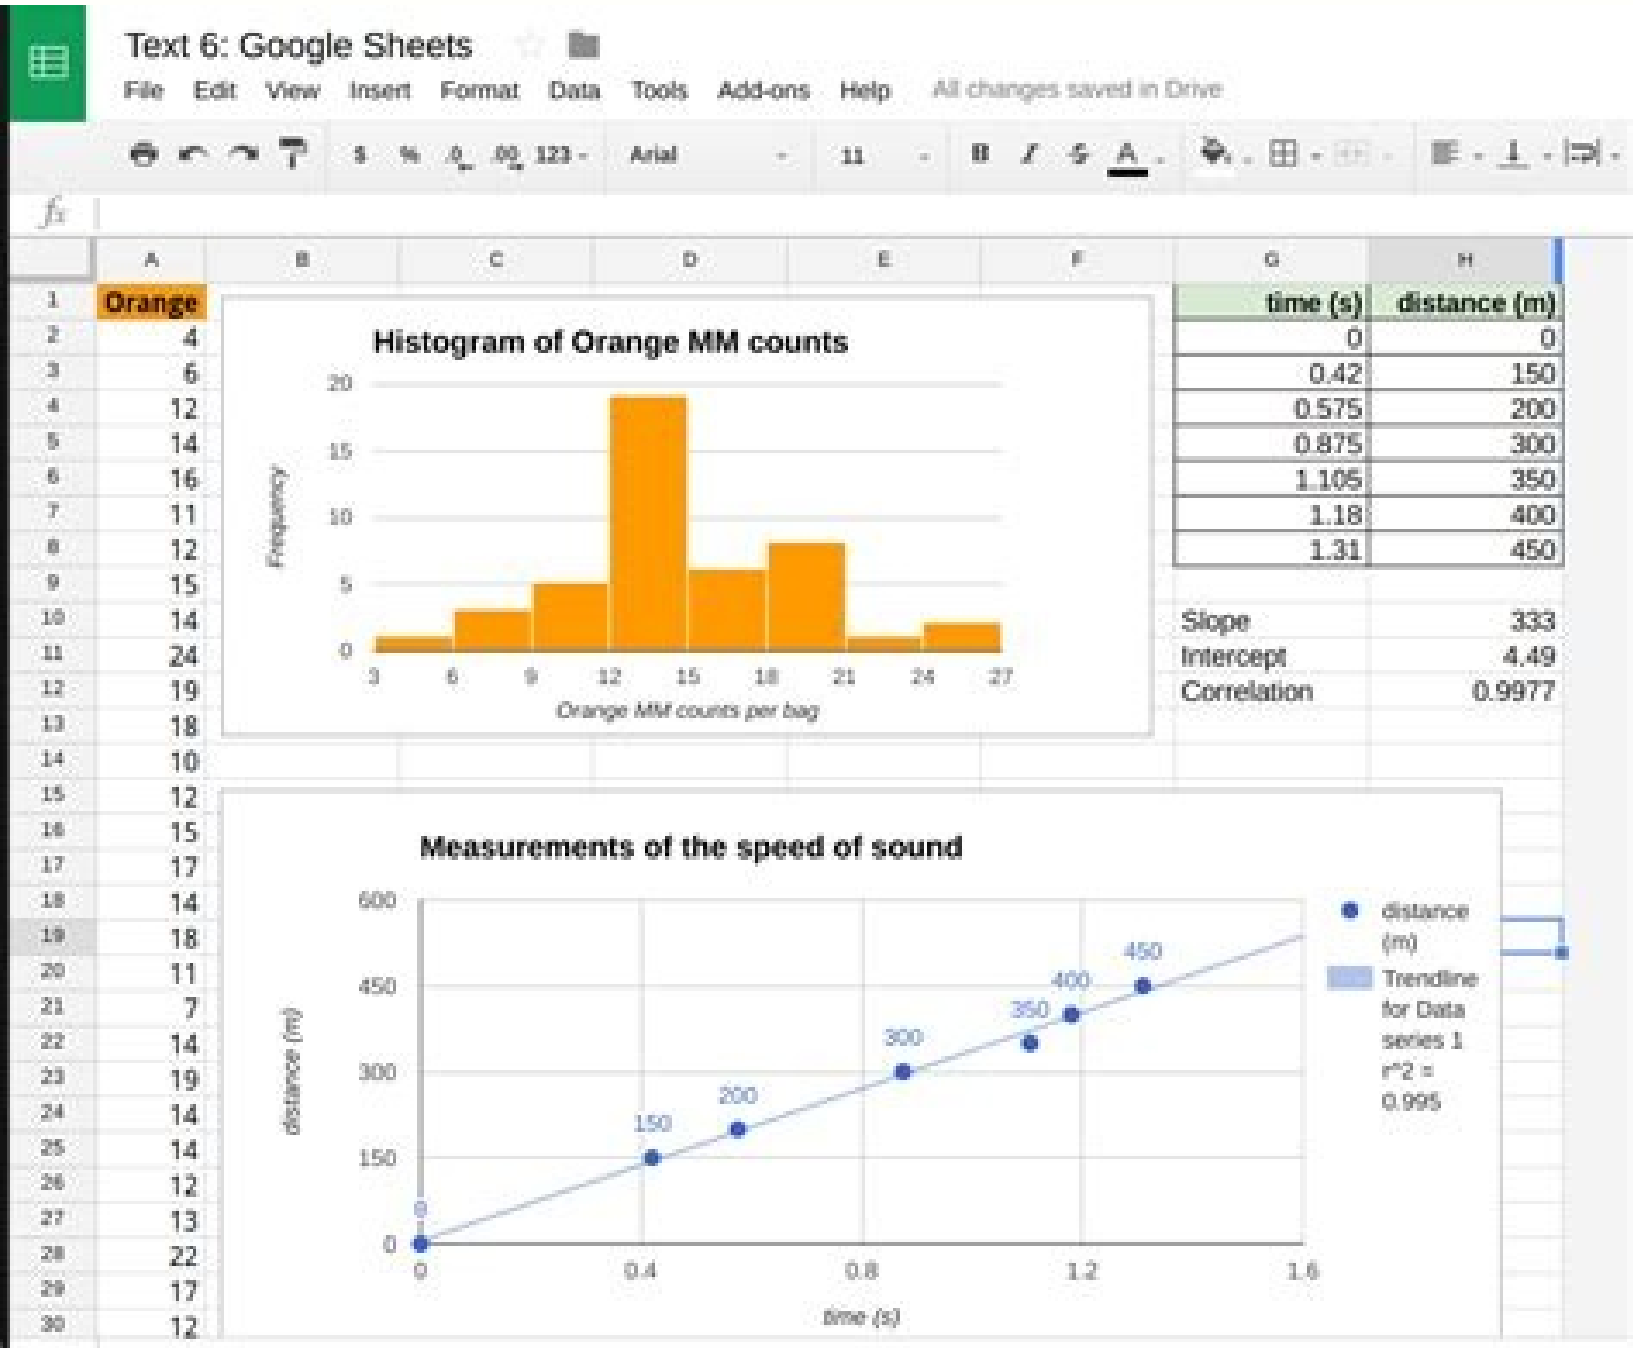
Text 6: Google Sheets
File Edit View Insert Format Data Tools Add-ons Help All changes saved in Drive

$ % .0 .00 123 - Arial 11 B I S A

fx

| | A | B | C | D | E | F | G | H |
|---|---|---|---|---|---|---|---|---|
| 1 | Orange | | | | | | time (s) | distance (m) |
| 2 | 4 | | | | | | 0 | 0 |
| 3 | 6 | | | | | | 0.42 | 150 |
| 4 | 12 | | | | | | 0.575 | 200 |
| 5 | 14 | | | | | | 0.875 | 300 |
| 6 | 16 | | | | | | 1.105 | 350 |
| 7 | 11 | | | | | | 1.18 | 400 |
| 8 | 12 | | | | | | 1.31 | 450 |
| 9 | 15 | | | | | | | |
| 10 | 14 | | | | | | Slope | 333 |
| 11 | 24 | | | | | | Intercept | 4.49 |
| 12 | 19 | | | | | | Correlation | 0.9977 |
| 13 | 18 | | | | | | | |
| 14 | 10 | | | | | | | |
| 15 | 12 | | | | | | | |
| 16 | 15 | | | | | | | |
| 17 | 17 | | | | | | | |
| 18 | 14 | | | | | | | |
| 19 | 18 | | | | | | | |
| 20 | 11 | | | | | | | |
| 21 | 7 | | | | | | | |
| 22 | 14 | | | | | | | |
| 23 | 19 | | | | | | | |
| 24 | 14 | | | | | | | |
| 25 | 14 | | | | | | | |
| 26 | 12 | | | | | | | |
| 27 | 13 | | | | | | | |
| 28 | 22 | | | | | | | |
| 29 | 17 | | | | | | | |
| 30 | 12 | | | | | | | |

Histogram of Orange MM counts
Frequency
20
15
10
5
0
3 6 9 12 15 18 21 24 27
Orange MM counts per bag

Measurements of the speed of sound
distance (m)
600
450
300
150
0
0 0.4 0.8 1.2 1.6
time (s)
0 150 200 300 350 400 450
distance (m)
Trendline for Data series 1 r^2 = 0.995